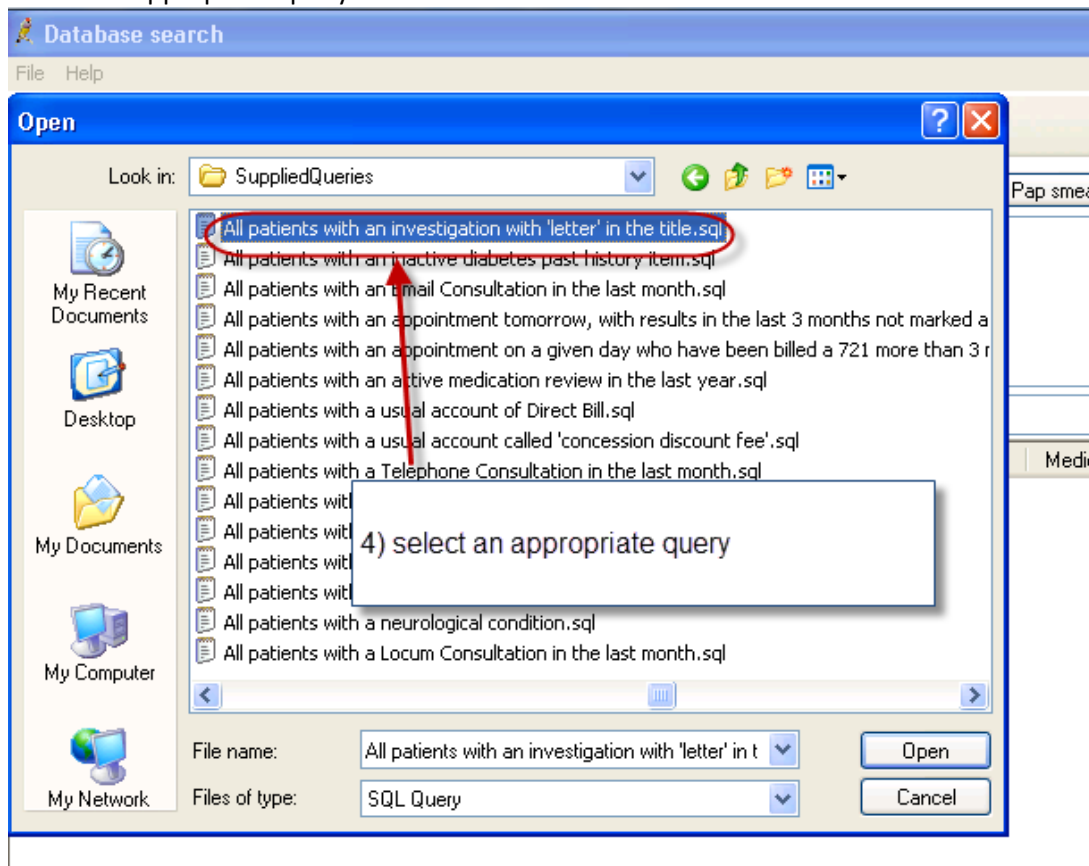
Database search
File Help
Open
Look in: SuppliedQueries
Pap smea
Medi
My Recent Documents
Desktop
My Documents
My Computer
My Network
All patients with an investigation with 'letter' in the title.sql
All patients with an inactive diabetes past history item.sql
All patients with an Email Consultation in the last month.sql
All patients with an appointment tomorrow, with results in the last 3 months not marked a
All patients with an appointment on a given day who have been billed a 721 more than 3 r
All patients with an active medication review in the last year.sql
All patients with a usual account of Direct Bill.sql
All patients with a usual account called 'concession discount fee'.sql
All patients with a Telephone Consultation in the last month.sql
All patients with
All patients with
All patients with
All patients with
All patients with a neurological condition.sql
All patients with a Locum Consultation in the last month.sql
4) select an appropriate query
File name: All patients with an investigation with 'letter' in t
Files of type: SQL Query
Open
Cancel